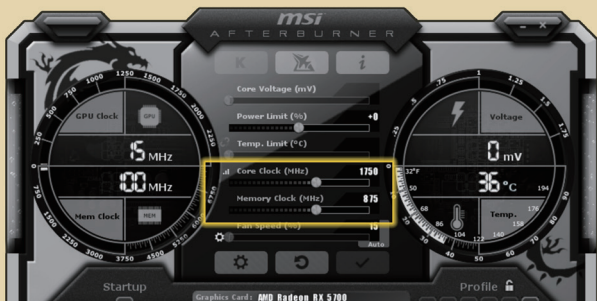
msi
AFTERBURNER
K
i
Core Voltage (mV)
Power Limit (%)
+0
Temp. Limit (°C)
Core Clock (MHz)
1750
Memory Clock (MHz)
875
Fan Speed (%)
15
Auto
GPU Clock
GPU
15 MHz
100 MHz
Mem Clock
MEM
250
500
750
1000
1250
1500
1750
2000
2250
0
750
1500
2250
3000
3750
4500
5250
Voltage
0 mV
36 °C
Temp.
32°F
50
68
86
104
140
158
176
194
30
40
50
60
70
80
90
100
Startup
Profile
Graphics Card: AMD Radeon RX 5700